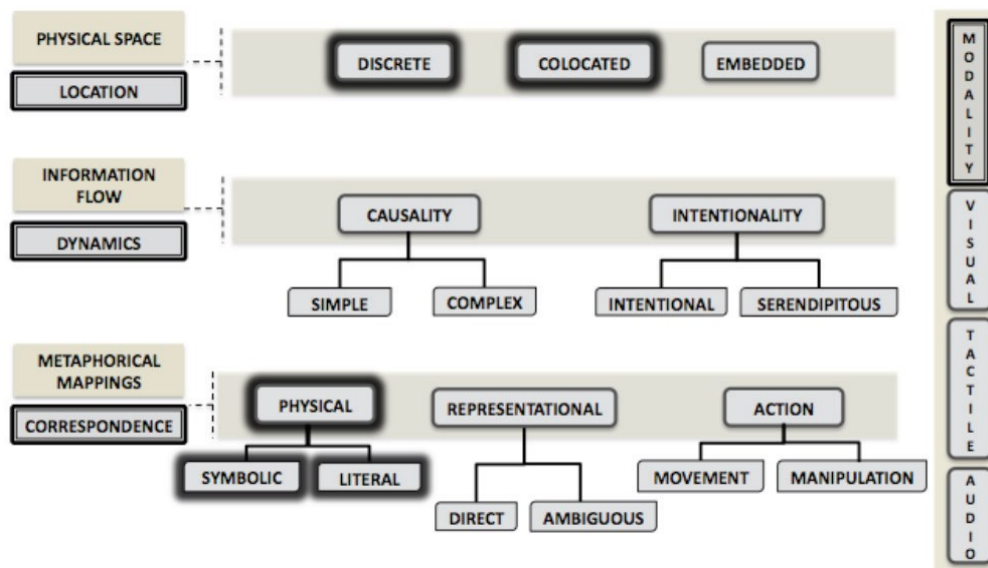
PHYSICAL SPACE

LOCATION

DISCRETE

COLOCATED

EMBEDDED

INFORMATION FLOW

DYNAMICS

CAUSALITY

SIMPLE

COMPLEX

INTENTIONALITY

INTENTIONAL

SERENDIPITOUS

METAPHORICAL MAPPINGS

CORRESPONDENCE

PHYSICAL

SYMBOLIC

LITERAL

REPRESENTATIONAL

DIRECT

AMBIGUOUS

ACTION

MOVEMENT

MANIPULATION

MODALITY

VISUAL

TACTILE

AUDIO